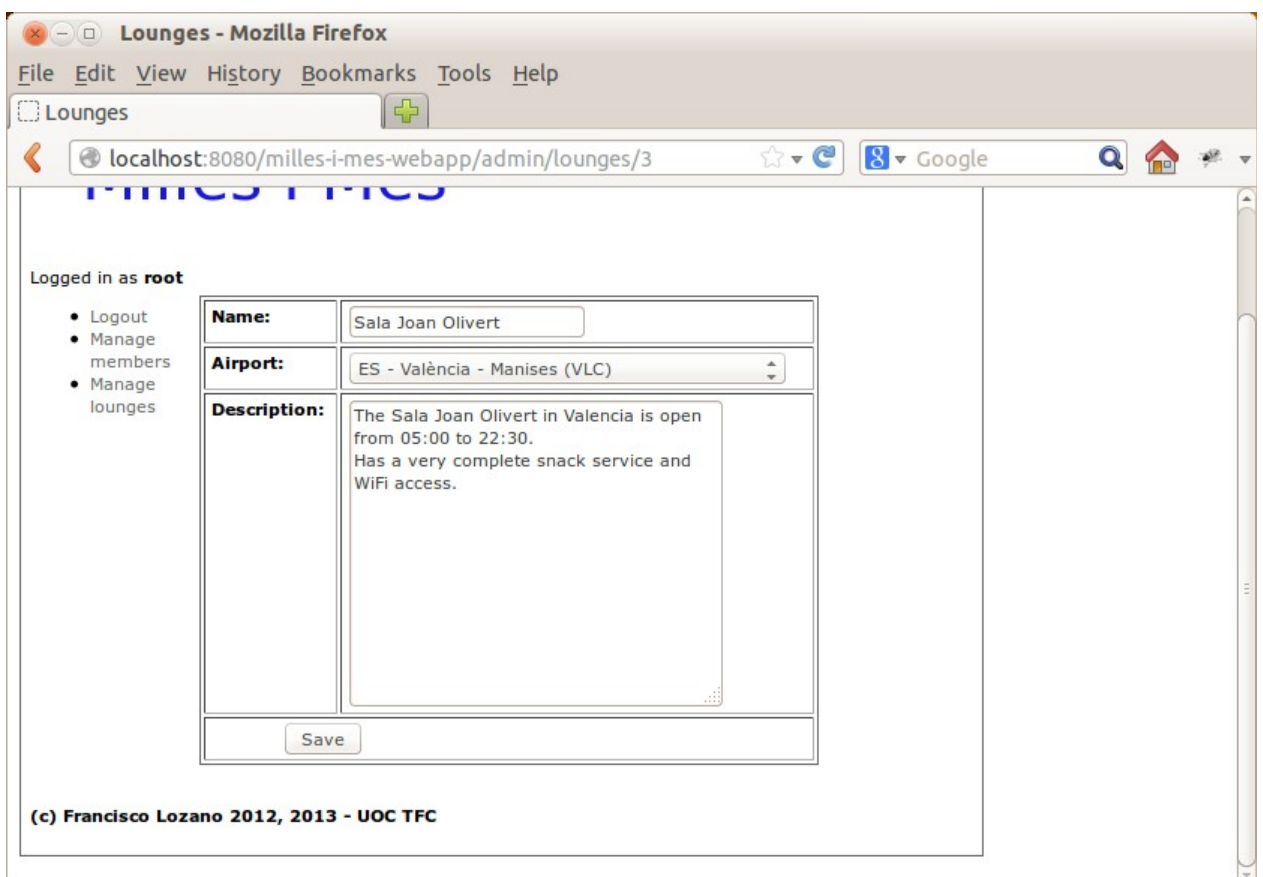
Lounges - Mozilla Firefox

File Edit View History Bookmarks Tools Help

Lounges

localhost:8080/milles-i-mes-webapp/admin/lounges/3

Google

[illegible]

Logged in as **root**

- Logout
- Manage members
- Manage lounges

| **Name:** | Sala Joan Olivert |
|---|---|
| **Airport:** | ES - València - Manises (VLC) |
| **Description:** | The Sala Joan Olivert in Valencia is open from 05:00 to 22:30. Has a very complete snack service and WiFi access. |
| Save | |

**(c) Francisco Lozano 2012, 2013 - UOC TFC**